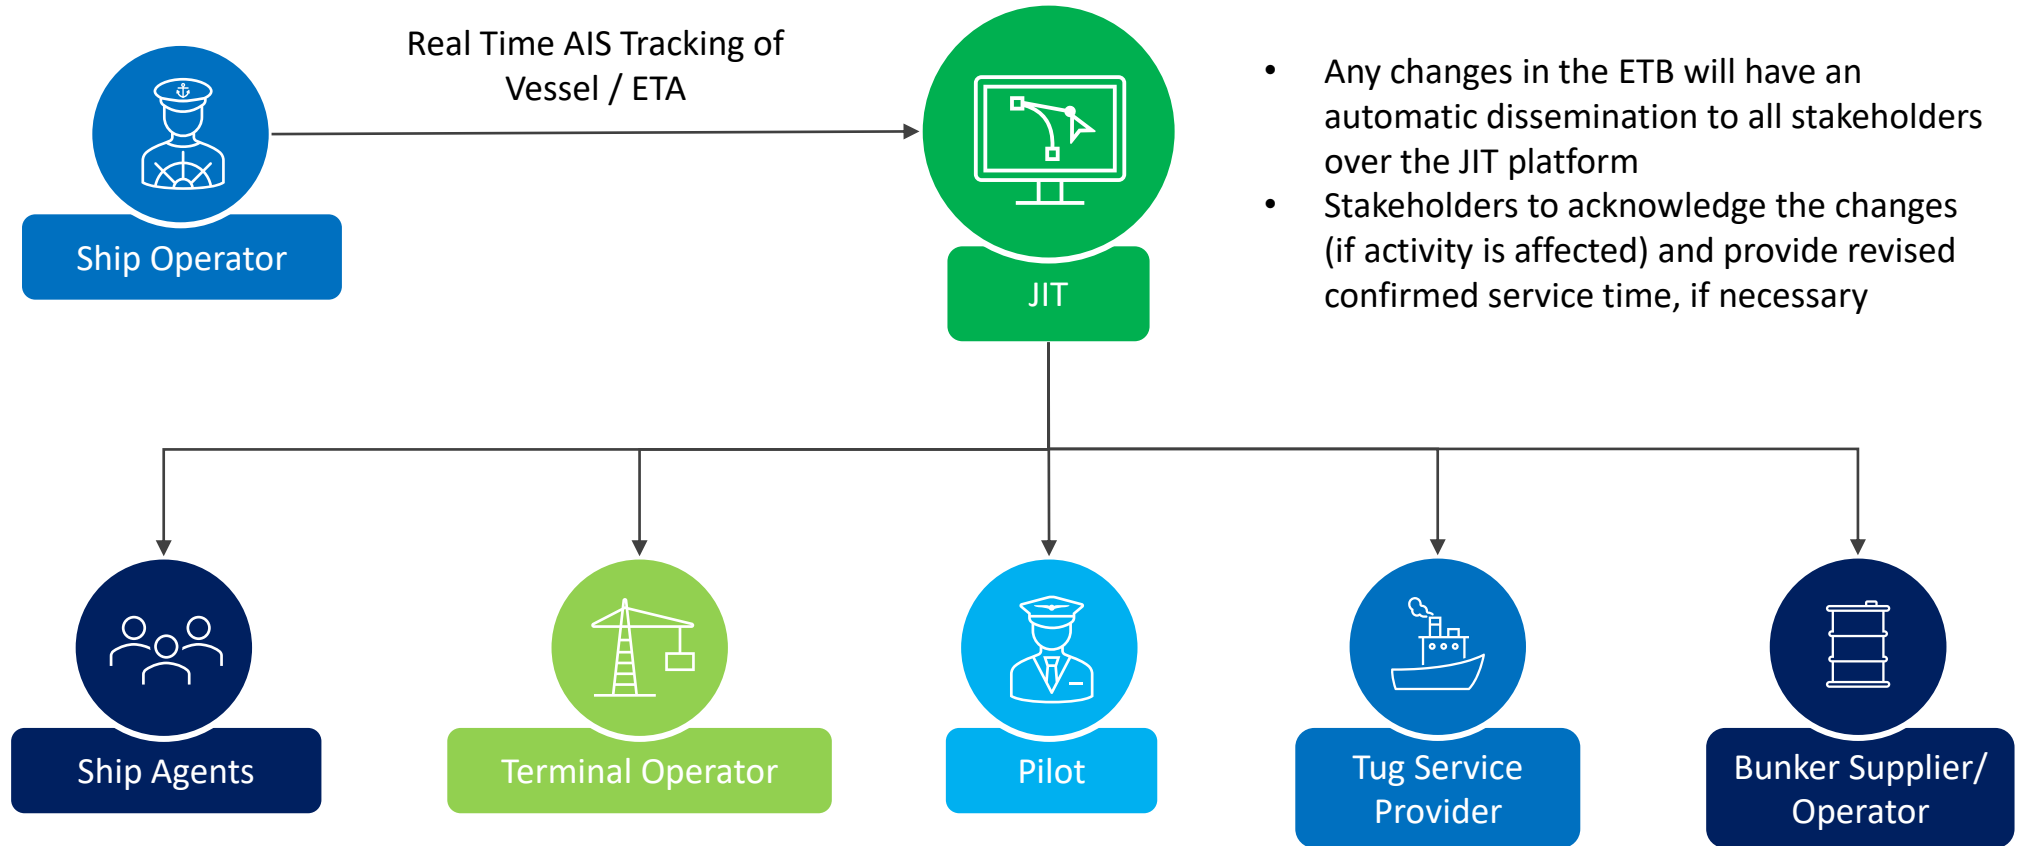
Ship Operator

Real Time AIS Tracking of Vessel / ETA

JIT

- Any changes in the ETB will have an automatic dissemination to all stakeholders over the JIT platform
- Stakeholders to acknowledge the changes (if activity is affected) and provide revised confirmed service time, if necessary

Ship Agents

Terminal Operator

Pilot

Tug Service Provider

Bunker Supplier/ Operator